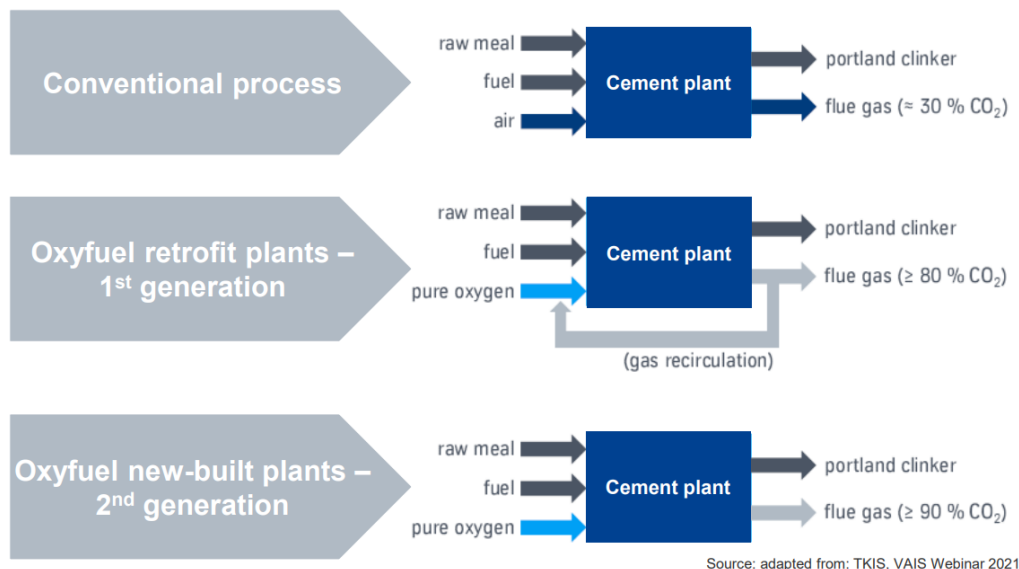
Conventional process

raw meal
fuel
air

Cement plant

portland clinker
flue gas (≈ 30 % $CO_2$)

Oxyfuel retrofit plants – 1$^{st}$ generation

raw meal
fuel
pure oxygen

Cement plant

portland clinker
flue gas (≥ 80 % $CO_2$)

(gas recirculation)

Oxyfuel new-built plants – 2$^{nd}$ generation

raw meal
fuel
pure oxygen

Cement plant

portland clinker
flue gas (≥ 90 % $CO_2$)

Source: adapted from: TKIS, VAIS Webinar 2021